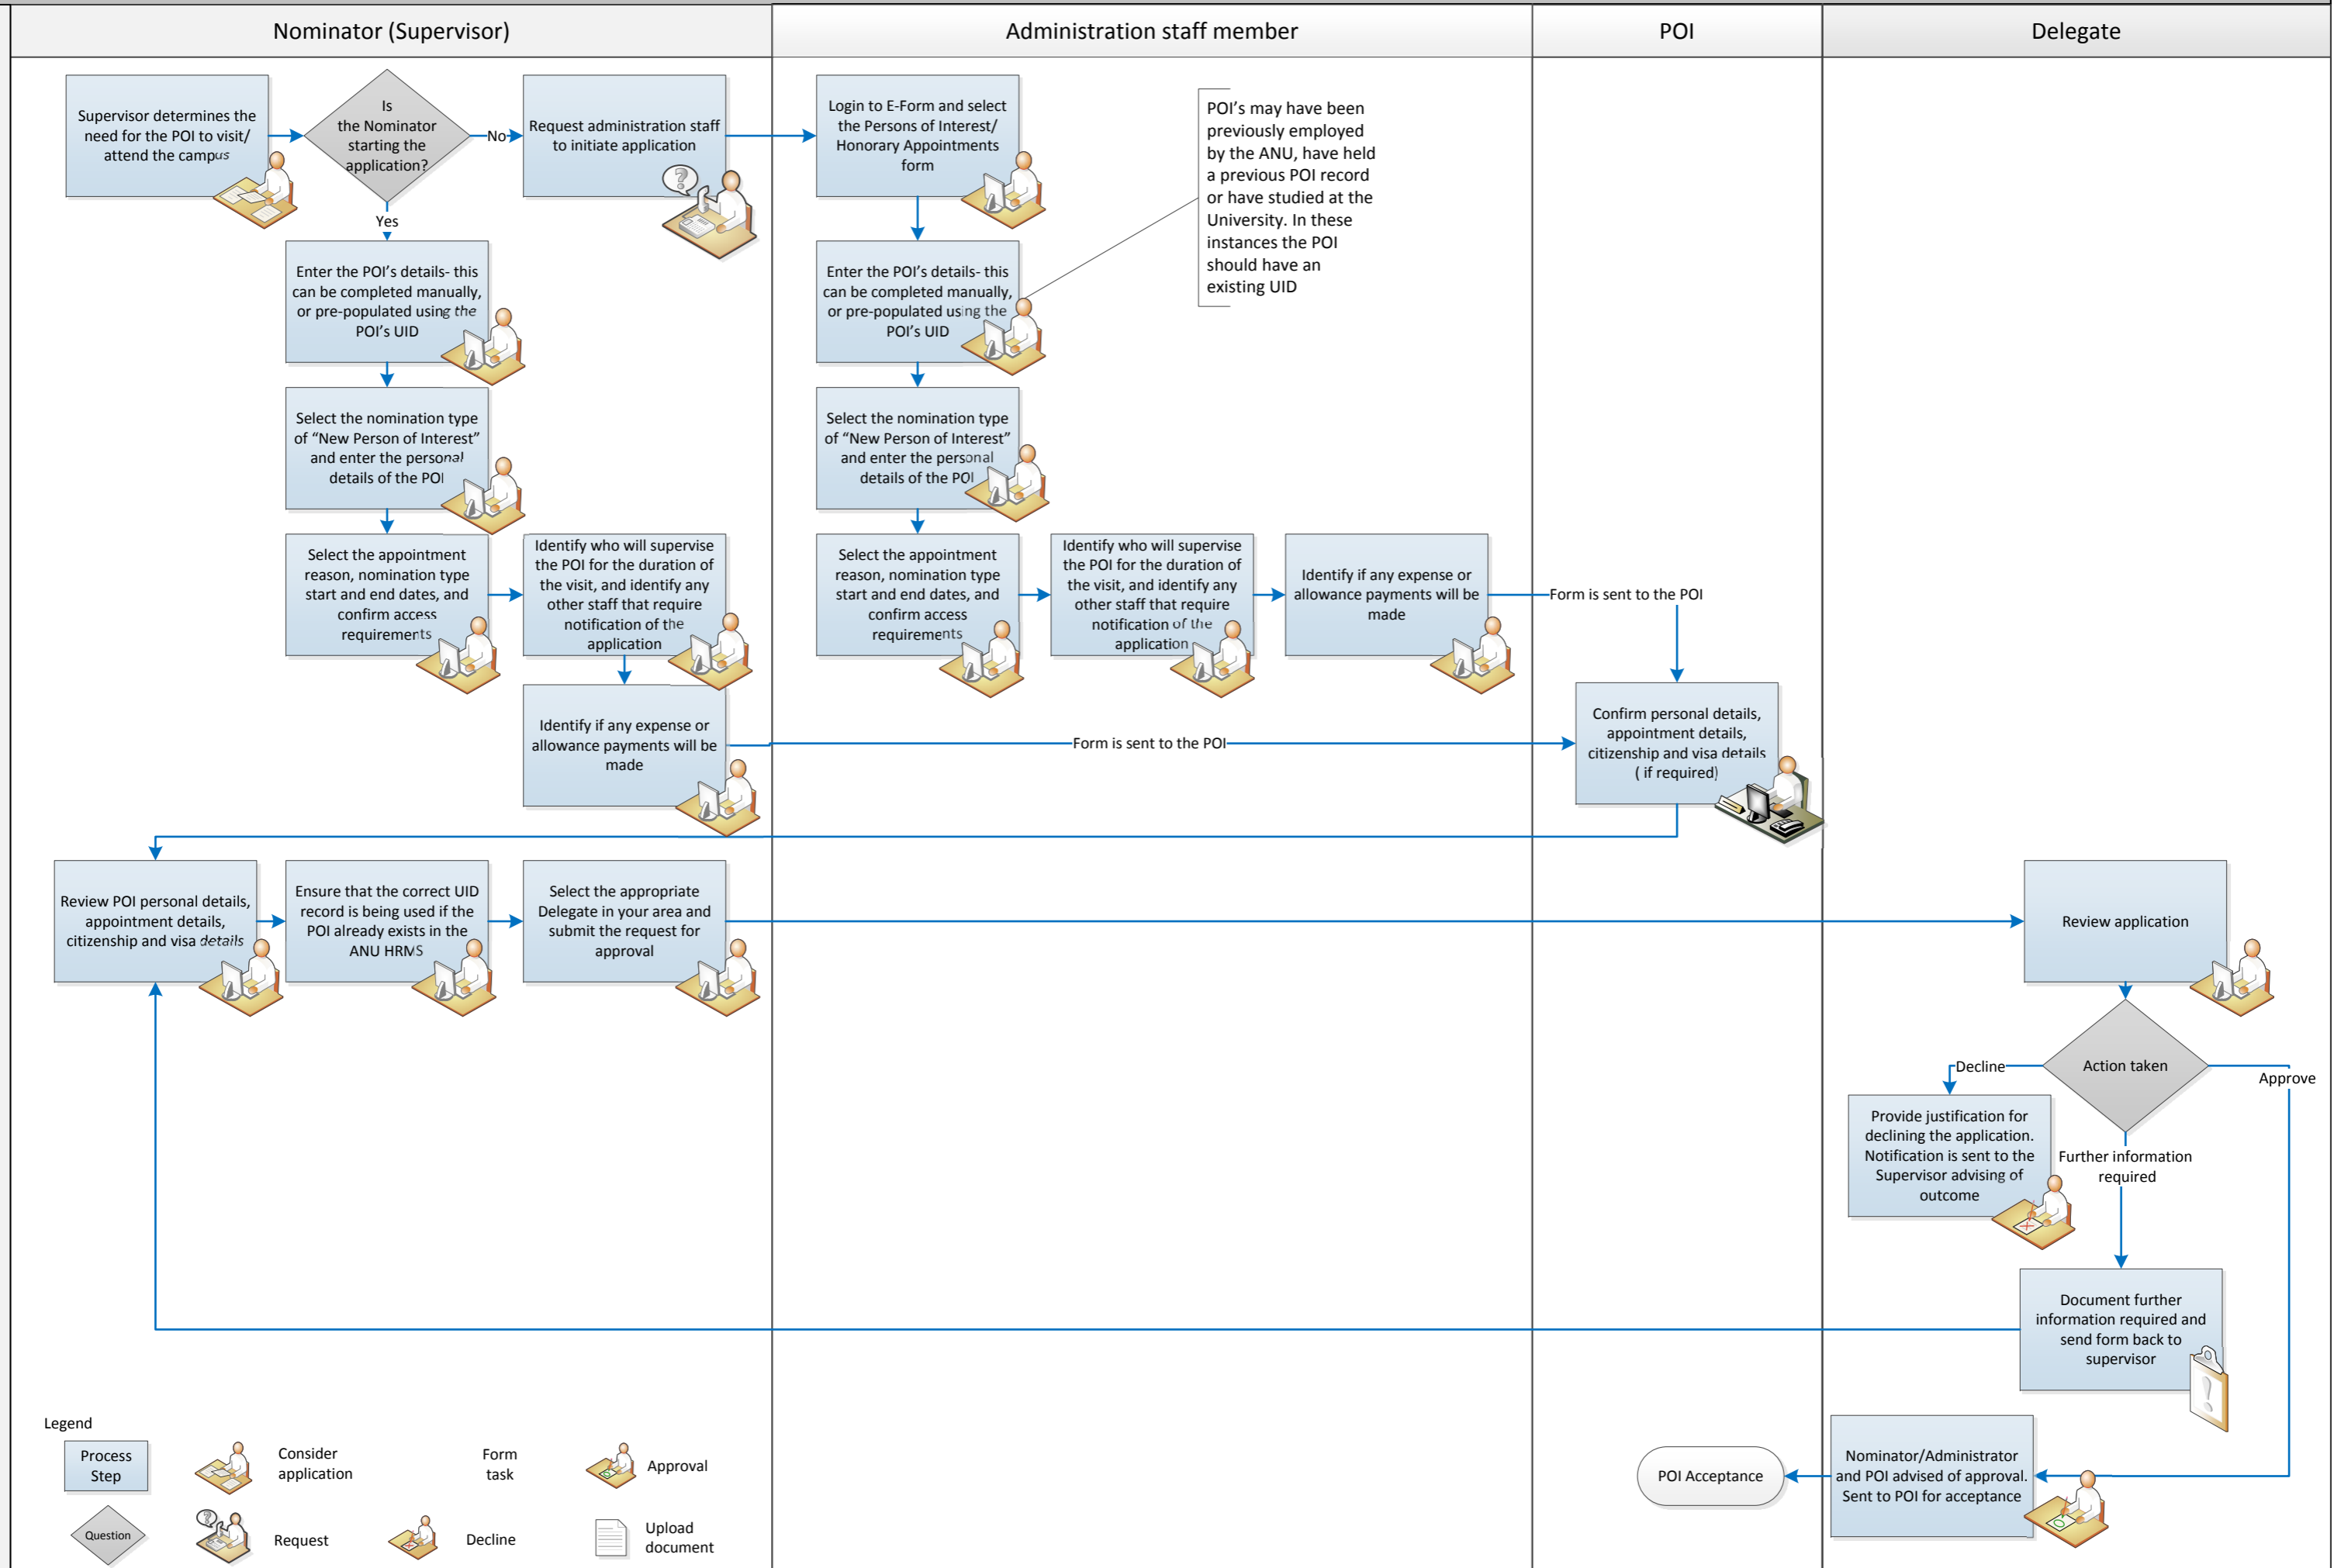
Nominator (Supervisor)

Administration staff member

POI

Delegate

Supervisor determines the need for the POI to visit/ attend the campus

Is the Nominator starting the application?

No

Yes

Request administration staff to initiate application

Login to E-Form and select the Persons of Interest/ Honorary Appointments form

POI's may have been previously employed by the ANU, have held a previous POI record or have studied at the University. In these instances the POI should have an existing UID

Enter the POI's details- this can be completed manually, or pre-populated using the POI's UID

Enter the POI's details- this can be completed manually, or pre-populated using the POI's UID

Select the nomination type of "New Person of Interest" and enter the personal details of the POI

Select the nomination type of "New Person of Interest" and enter the personal details of the POI

Select the appointment reason, nomination type start and end dates, and confirm access requirements

Identify who will supervise the POI for the duration of the visit, and identify any other staff that require notification of the application

Select the appointment reason, nomination type start and end dates, and confirm access requirements

Identify who will supervise the POI for the duration of the visit, and identify any other staff that require notification of the application

Identify if any expense or allowance payments will be made

Form is sent to the POI

Identify if any expense or allowance payments will be made

Form is sent to the POI

Confirm personal details, appointment details, citizenship and visa details ( if required)

Review POI personal details, appointment details, citizenship and visa details

Ensure that the correct UID record is being used if the POI already exists in the ANU HRMS

Select the appropriate Delegate in your area and submit the request for approval

Review application

Action taken

Decline

Approve

Provide justification for declining the application. Notification is sent to the Supervisor advising of outcome

Further information required

Document further information required and send form back to supervisor

Nominator/Administrator and POI advised of approval. Sent to POI for acceptance

POI Acceptance

Legend

Process Step

Consider application

Form task

Approval

Question

Request

Decline

Upload document